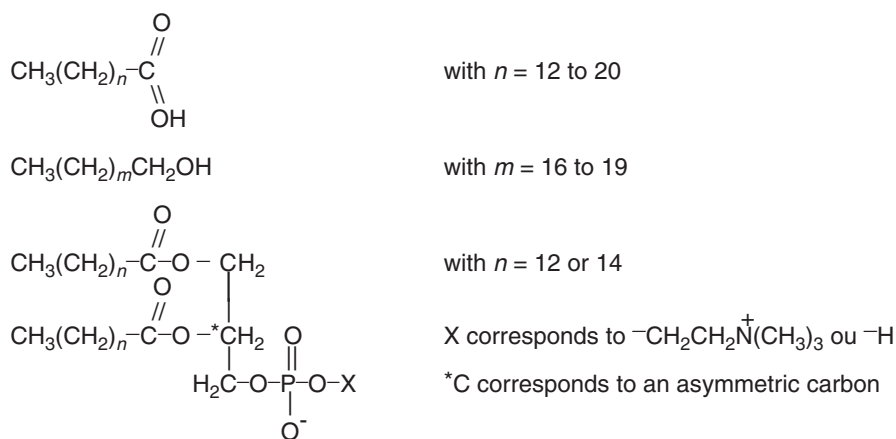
$CH_3(CH_2)_n-C(=O)-OH$ with $n$ = 12 to 20

$CH_3(CH_2)_mCH_2OH$ with $m$ = 16 to 19

$CH_3(CH_2)_n-C(=O)-O-CH_2$ with $n$ = 12 or 14

$CH_3(CH_2)_n-C(=O)-O-{}^*CH_2$

$H_2C-O-P(=O)(O^-)-O-X$

X corresponds to $-CH_2CH_2\overset{+}{N}(CH_3)_3$ ou $-H$

*C corresponds to an asymmetric carbon